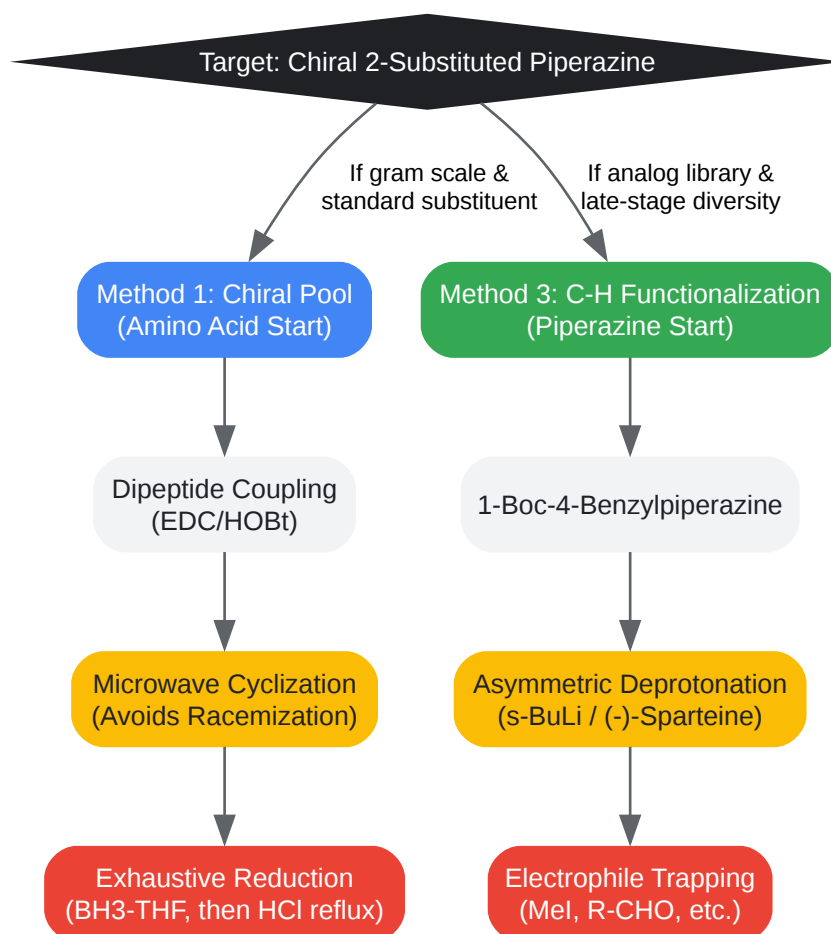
Target: Chiral 2-Substituted Piperazine

If gram scale & standard substituent

If analog library & late-stage diversity

Method 1: Chiral Pool (Amino Acid Start)

Dipeptide Coupling (EDC/HOBt)

Microwave Cyclization (Avoids Racemization)

Exhaustive Reduction (BH3-THF, then HCl reflux)

Method 3: C-H Functionalization (Piperazine Start)

1-Boc-4-Benzylpiperazine

Asymmetric Deprotonation (s-BuLi / (-)-Sparteine)

Electrophile Trapping (MeI, R-CHO, etc.)